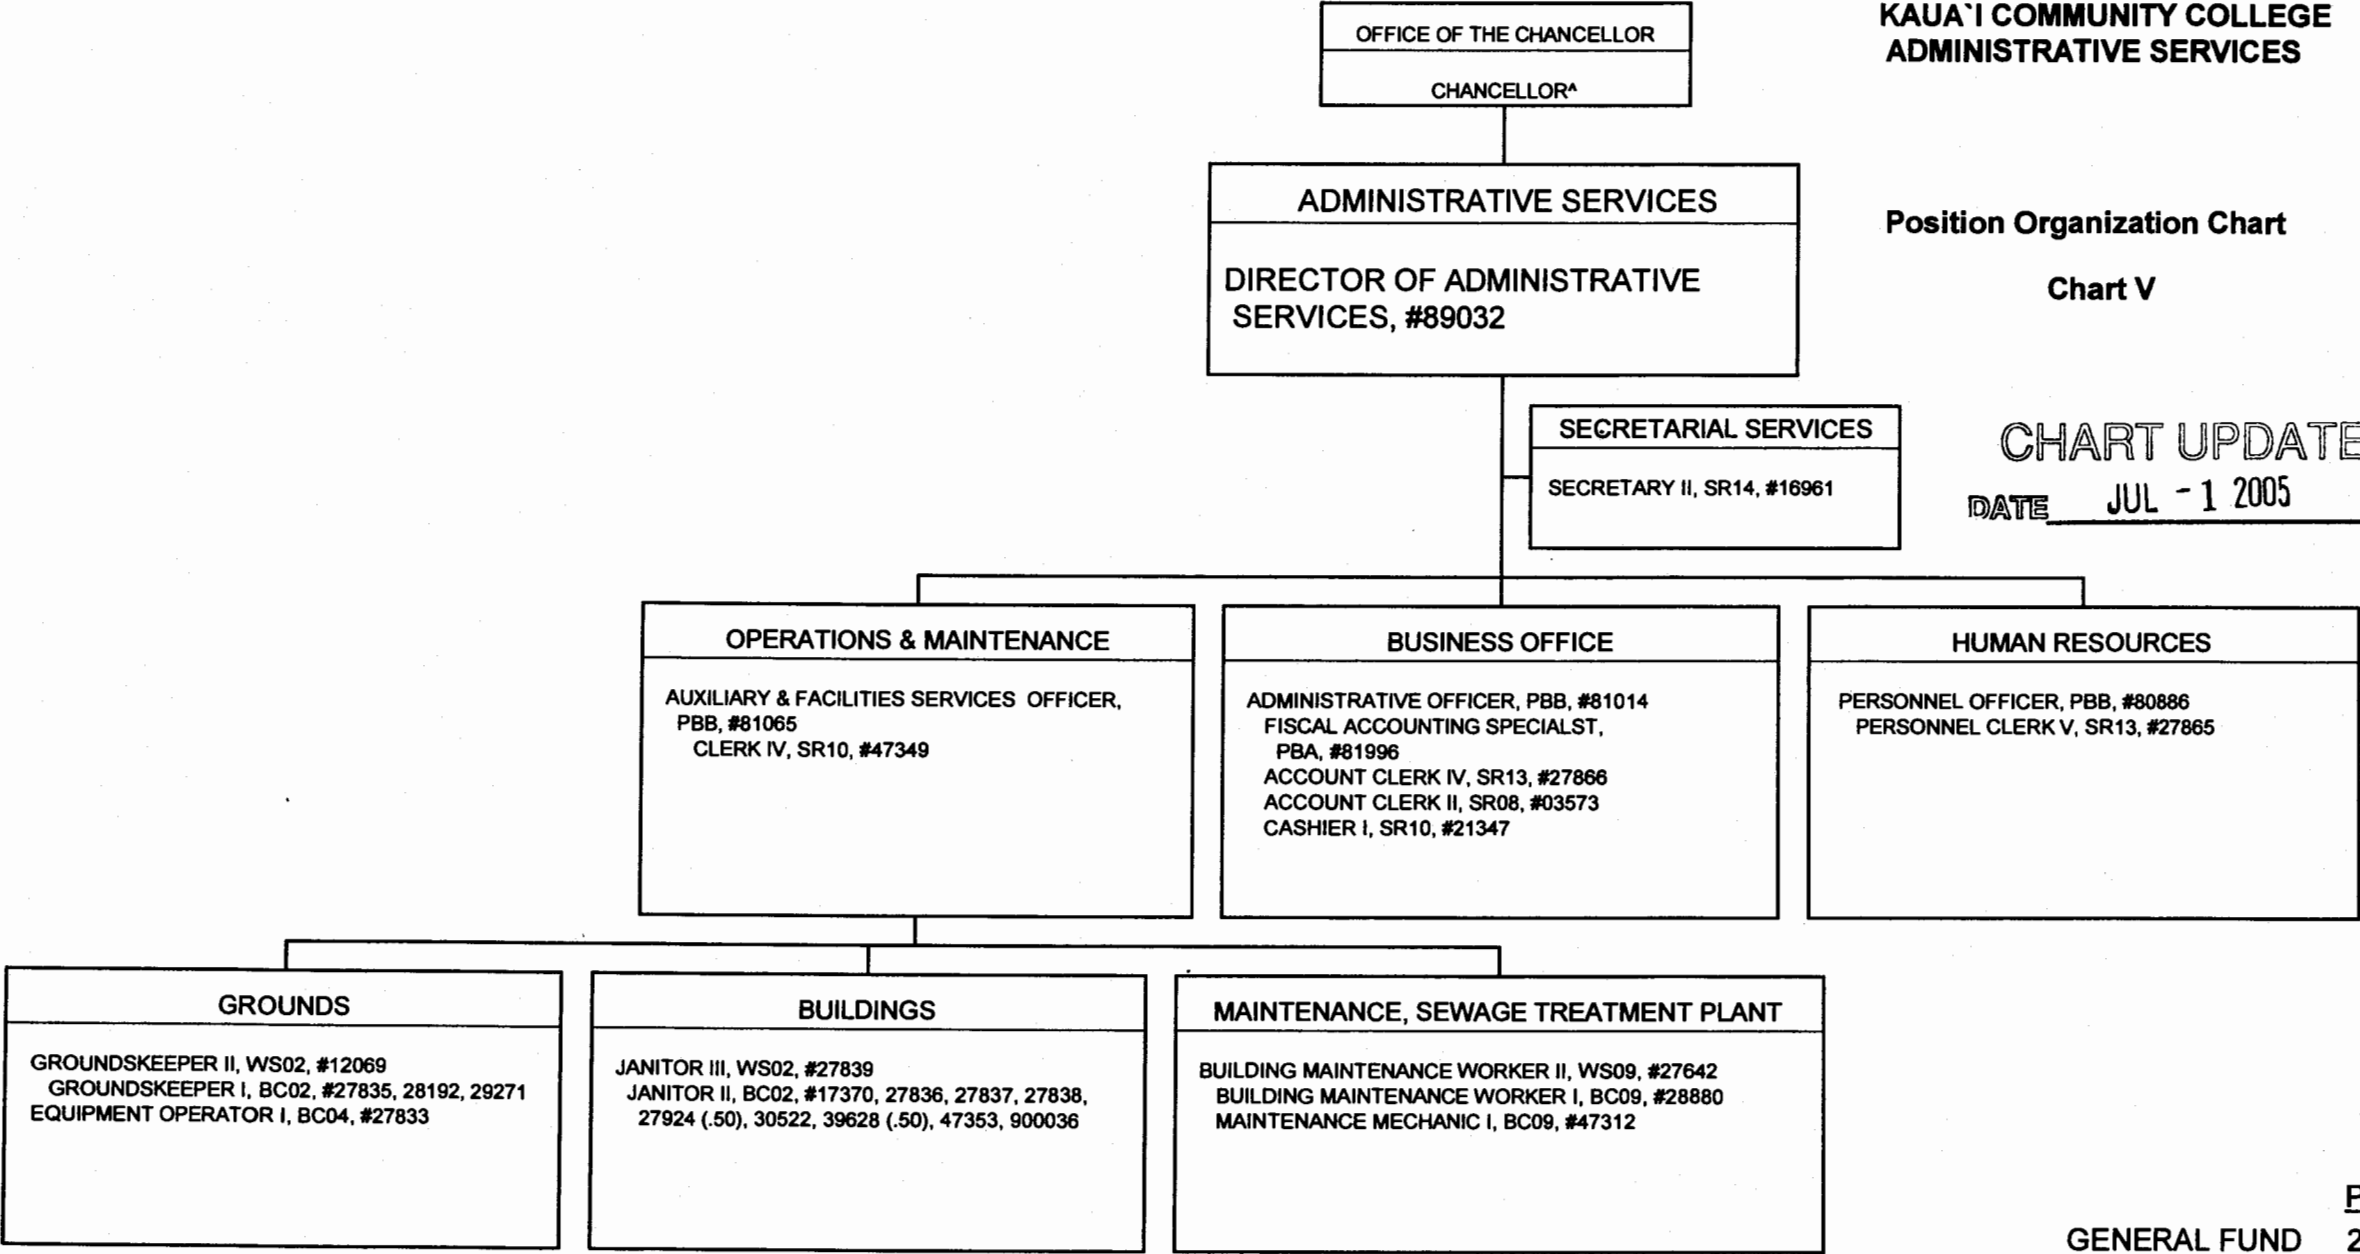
OFFICE OF THE CHANCELLOR

CHANCELLOR^

KAUA`I COMMUNITY COLLEGE
ADMINISTRATIVE SERVICES

ADMINISTRATIVE SERVICES

DIRECTOR OF ADMINISTRATIVE SERVICES, #89032

Position Organization Chart

Chart V

SECRETARIAL SERVICES

SECRETARY II, SR14, #16961

CHART UPDATE

DATE JUL - 1 2005

OPERATIONS & MAINTENANCE

AUXILIARY & FACILITIES SERVICES OFFICER, PBB, #81065
CLERK IV, SR10, #47349

BUSINESS OFFICE

ADMINISTRATIVE OFFICER, PBB, #81014
FISCAL ACCOUNTING SPECIALST, PBA, #81996
ACCOUNT CLERK IV, SR13, #27866
ACCOUNT CLERK II, SR08, #03573
CASHIER I, SR10, #21347

HUMAN RESOURCES

PERSONNEL OFFICER, PBB, #80886
PERSONNEL CLERK V, SR13, #27865

GROUNDS

GROUNDSKEEPER II, WS02, #12069
GROUNDSKEEPER I, BC02, #27835, 28192, 29271
EQUIPMENT OPERATOR I, BC04, #27833

BUILDINGS

JANITOR III, WS02, #27839
JANITOR II, BC02, #17370, 27836, 27837, 27838, 27924 (.50), 30522, 39628 (.50), 47353, 900036

MAINTENANCE, SEWAGE TREATMENT PLANT

BUILDING MAINTENANCE WORKER II, WS09, #27642
BUILDING MAINTENANCE WORKER I, BC09, #28880
MAINTENANCE MECHANIC I, BC09, #47312

P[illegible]

GENERAL FUND 2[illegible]